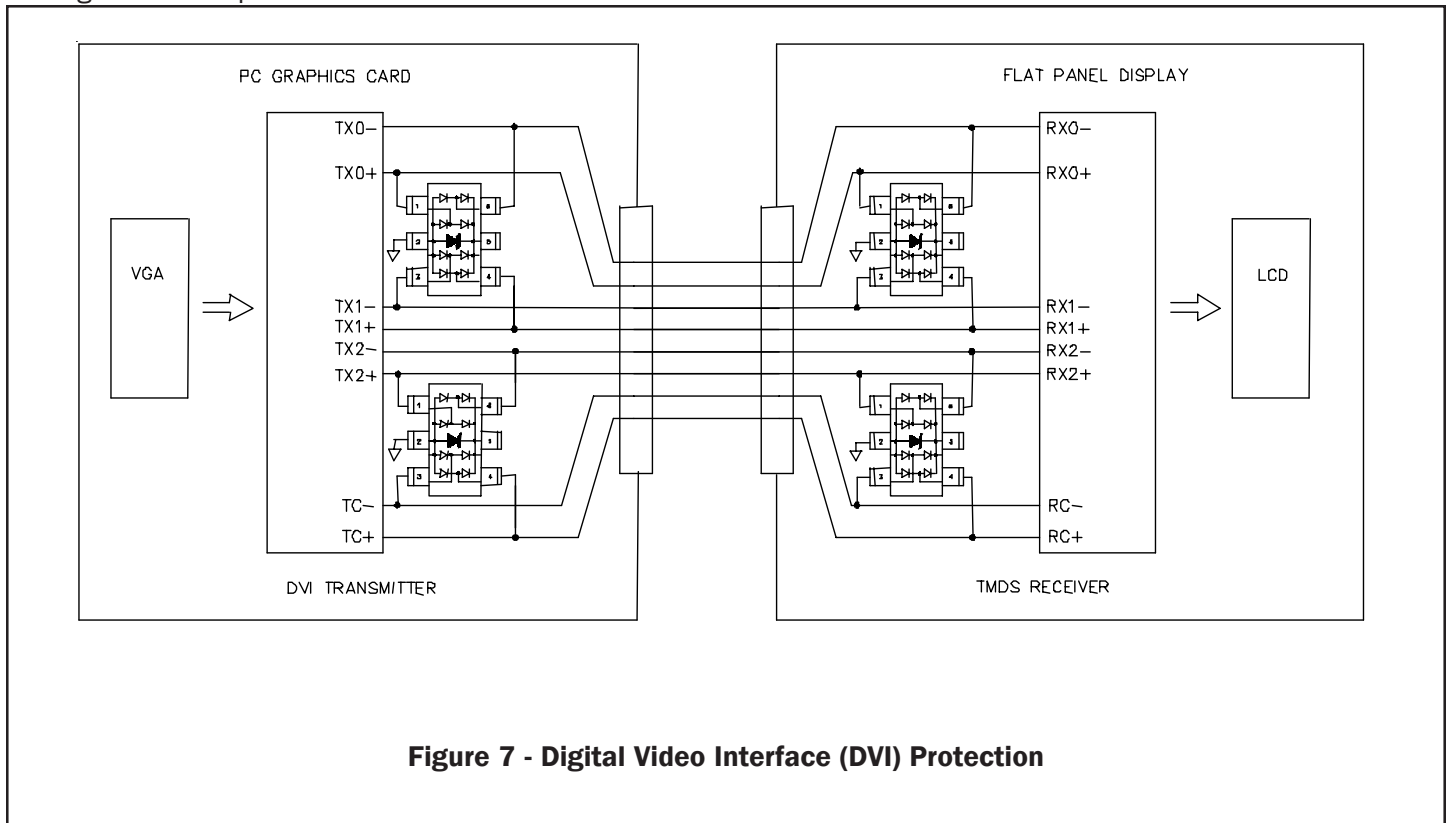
PC GRAPHICS CARD

TX0−
TX0+

VGA

TX1−
TX1+
TX2−
TX2+

TC−
TC+

DVI TRANSMITTER

FLAT PANEL DISPLAY

RX0−
RX0+

LCD

RX1−
RX1+
RX2−
RX2+

RC−
RC+

TMDS RECEIVER

Figure 7 - Digital Video Interface (DVI) Protection